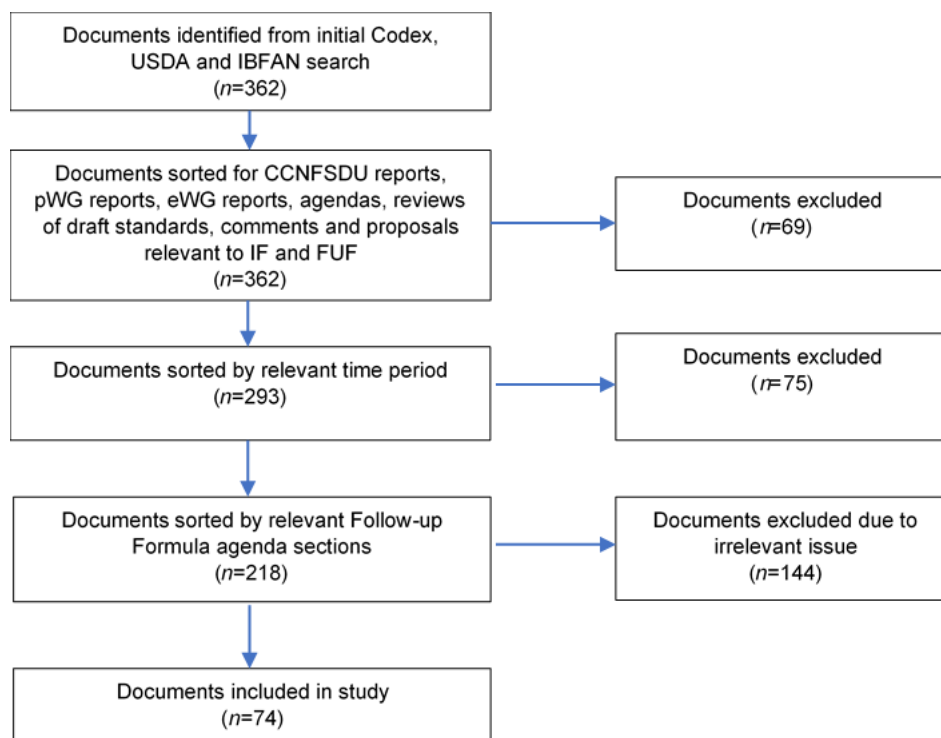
Documents identified from initial Codex, USDA and IBFAN search
(n=362)

Documents sorted for CCNFSDU reports, pWG reports, eWG reports, agendas, reviews of draft standards, comments and proposals relevant to IF and FUF
(n=362)

Documents excluded
(n=69)

Documents sorted by relevant time period
(n=293)

Documents excluded
(n=75)

Documents sorted by relevant Follow-up Formula agenda sections
(n=218)

Documents excluded due to irrelevant issue
(n=144)

Documents included in study
(n=74)